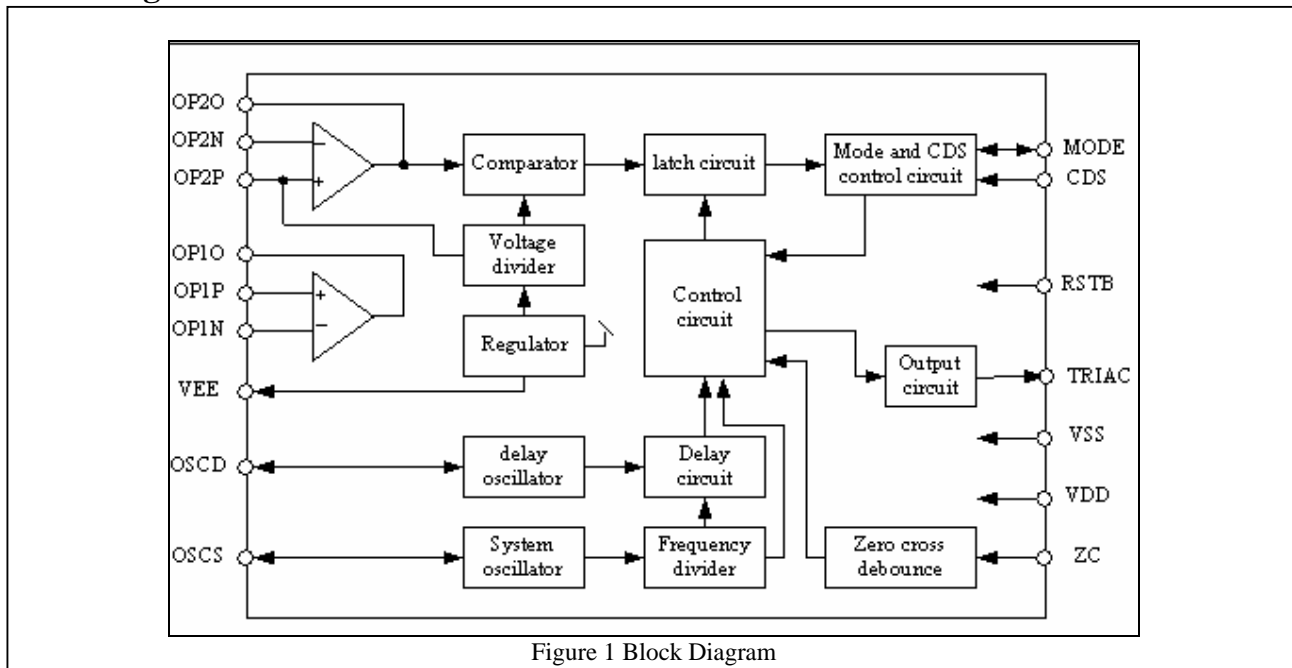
OP2O
OP2N
OP2P
OP1O
OP1P
OP1N
VEE
OSCD
OSCS
Comparator
latch circuit
Mode and CDS control circuit
MODE
CDS
Voltage divider
Control circuit
RSTB
Regulator
Output circuit
TRIAC
VSS
VDD
ZC
delay oscillator
Delay circuit
System oscillator
Frequency divider
Zero cross debounce

Figure 1 Block Diagram